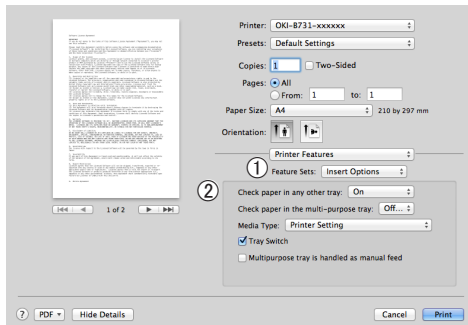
Printer: OKI-B731-xxxxxx
Presets: Default Settings
Copies: 1
Two-Sided
Pages: All
From: 1 to: 1
Paper Size: A4
210 by 297 mm
Orientation:
Printer Features
① Feature Sets: Insert Options
②
Check paper in any other tray: On
Check paper in the multi-purpose tray: Off...
Media Type: Printer Setting
Tray Switch
Multipurpose tray is handled as manual feed
1 of 2
?
PDF
Hide Details
Cancel
Print